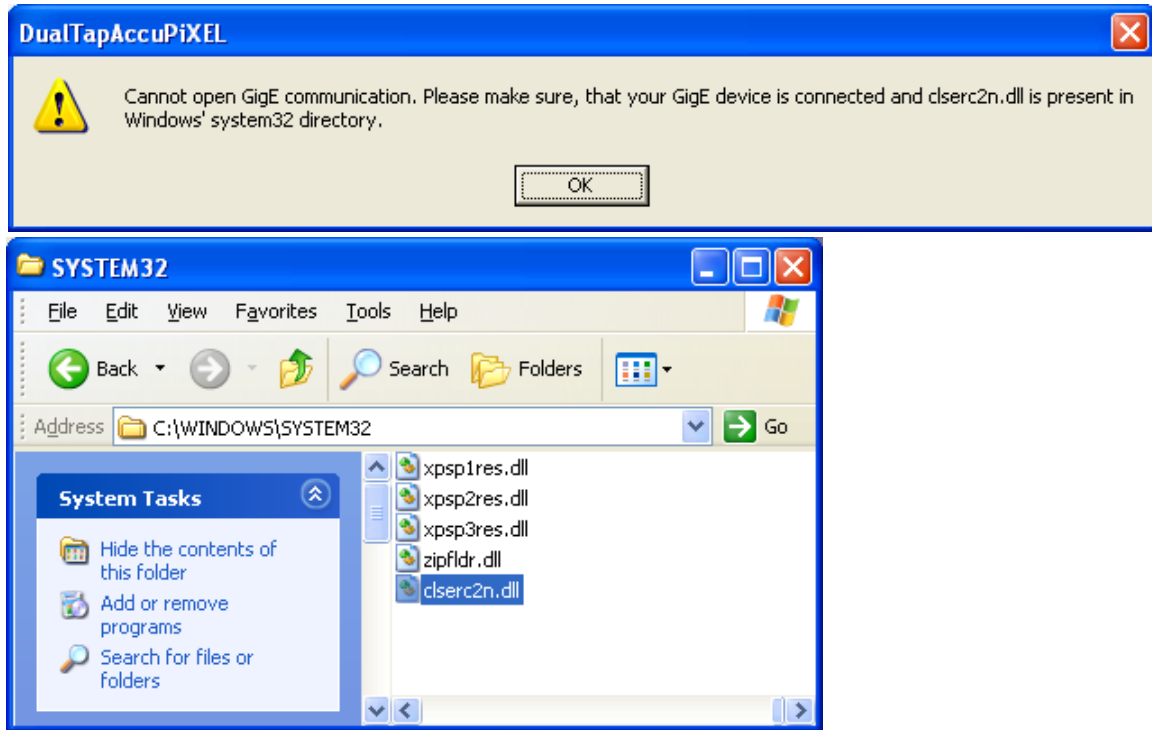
DualTapAccuPiXEL

Cannot open GigE communication. Please make sure, that your GigE device is connected and clserc2n.dll is present in Windows' system32 directory.

OK

SYSTEM32

File Edit View Favorites Tools Help

Back Search Folders

Address C:\WINDOWS\SYSTEM32 Go

System Tasks

Hide the contents of this folder

Add or remove programs

Search for files or folders

xpsp1res.dll
xpsp2res.dll
xpsp3res.dll
zipfldr.dll
clserc2n.dll